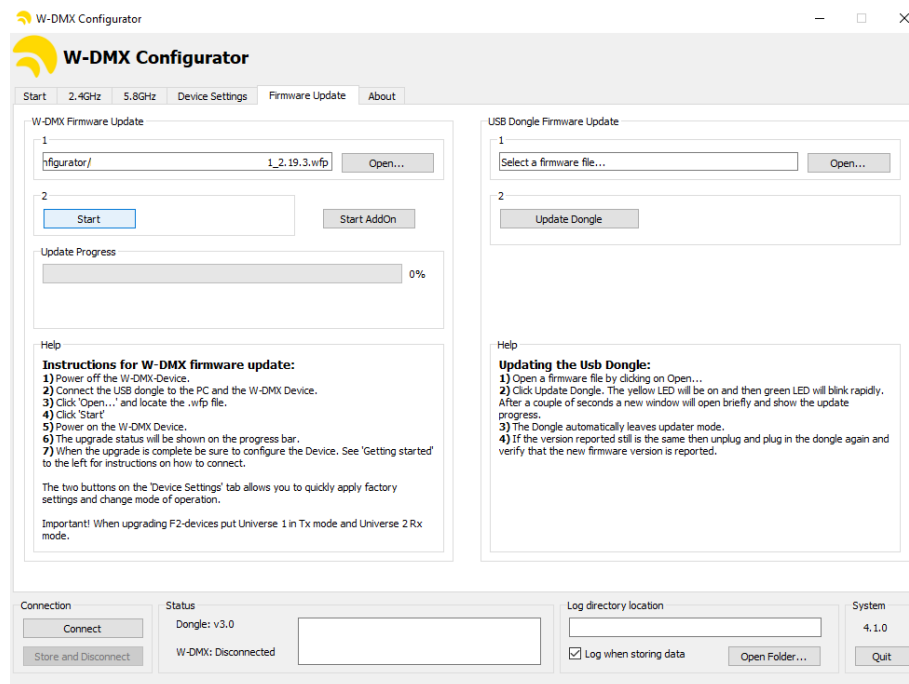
W-DMX Configurator

W-DMX Configurator

Start | 2.4GHz | 5.8GHz | Device Settings | Firmware Update | About

W-DMX Firmware Update

1

nfigurator/ 1_2.19.3.wfp

Open...

2

Start

Start AddOn

Update Progress

0%

Help

**Instructions for W-DMX firmware update:**
**1)** Power off the W-DMX-Device.
**2)** Connect the USB dongle to the PC and the W-DMX Device.
**3)** Click 'Open...' and locate the .wfp file.
**4)** Click 'Start'
**5)** Power on the W-DMX Device.
**6)** The upgrade status will be shown on the progress bar.
**7)** When the upgrade is complete be sure to configure the Device. See 'Getting started' to the left for instructions on how to connect.

The two buttons on the 'Device Settings' tab allows you to quickly apply factory settings and change mode of operation.

Important! When upgrading F2-devices put Universe 1 in Tx mode and Universe 2 Rx mode.

USB Dongle Firmware Update

1

Select a firmware file...

Open...

2

Update Dongle

Help

**Updating the Usb Dongle:**
**1)** Open a firmware file by clicking on Open...
**2)** Click Update Dongle. The yellow LED will be on and then green LED will blink rapidly. After a couple of seconds a new window will open briefly and show the update progress.
**3)** The Dongle automatically leaves updater mode.
**4)** If the version reported still is the same then unplug and plug in the dongle again and verify that the new firmware version is reported.

Connection

Connect

Store and Disconnect

Status

Dongle: v3.0

W-DMX: Disconnected

Log directory location

Log when storing data

Open Folder...

System

4.1.0

Quit